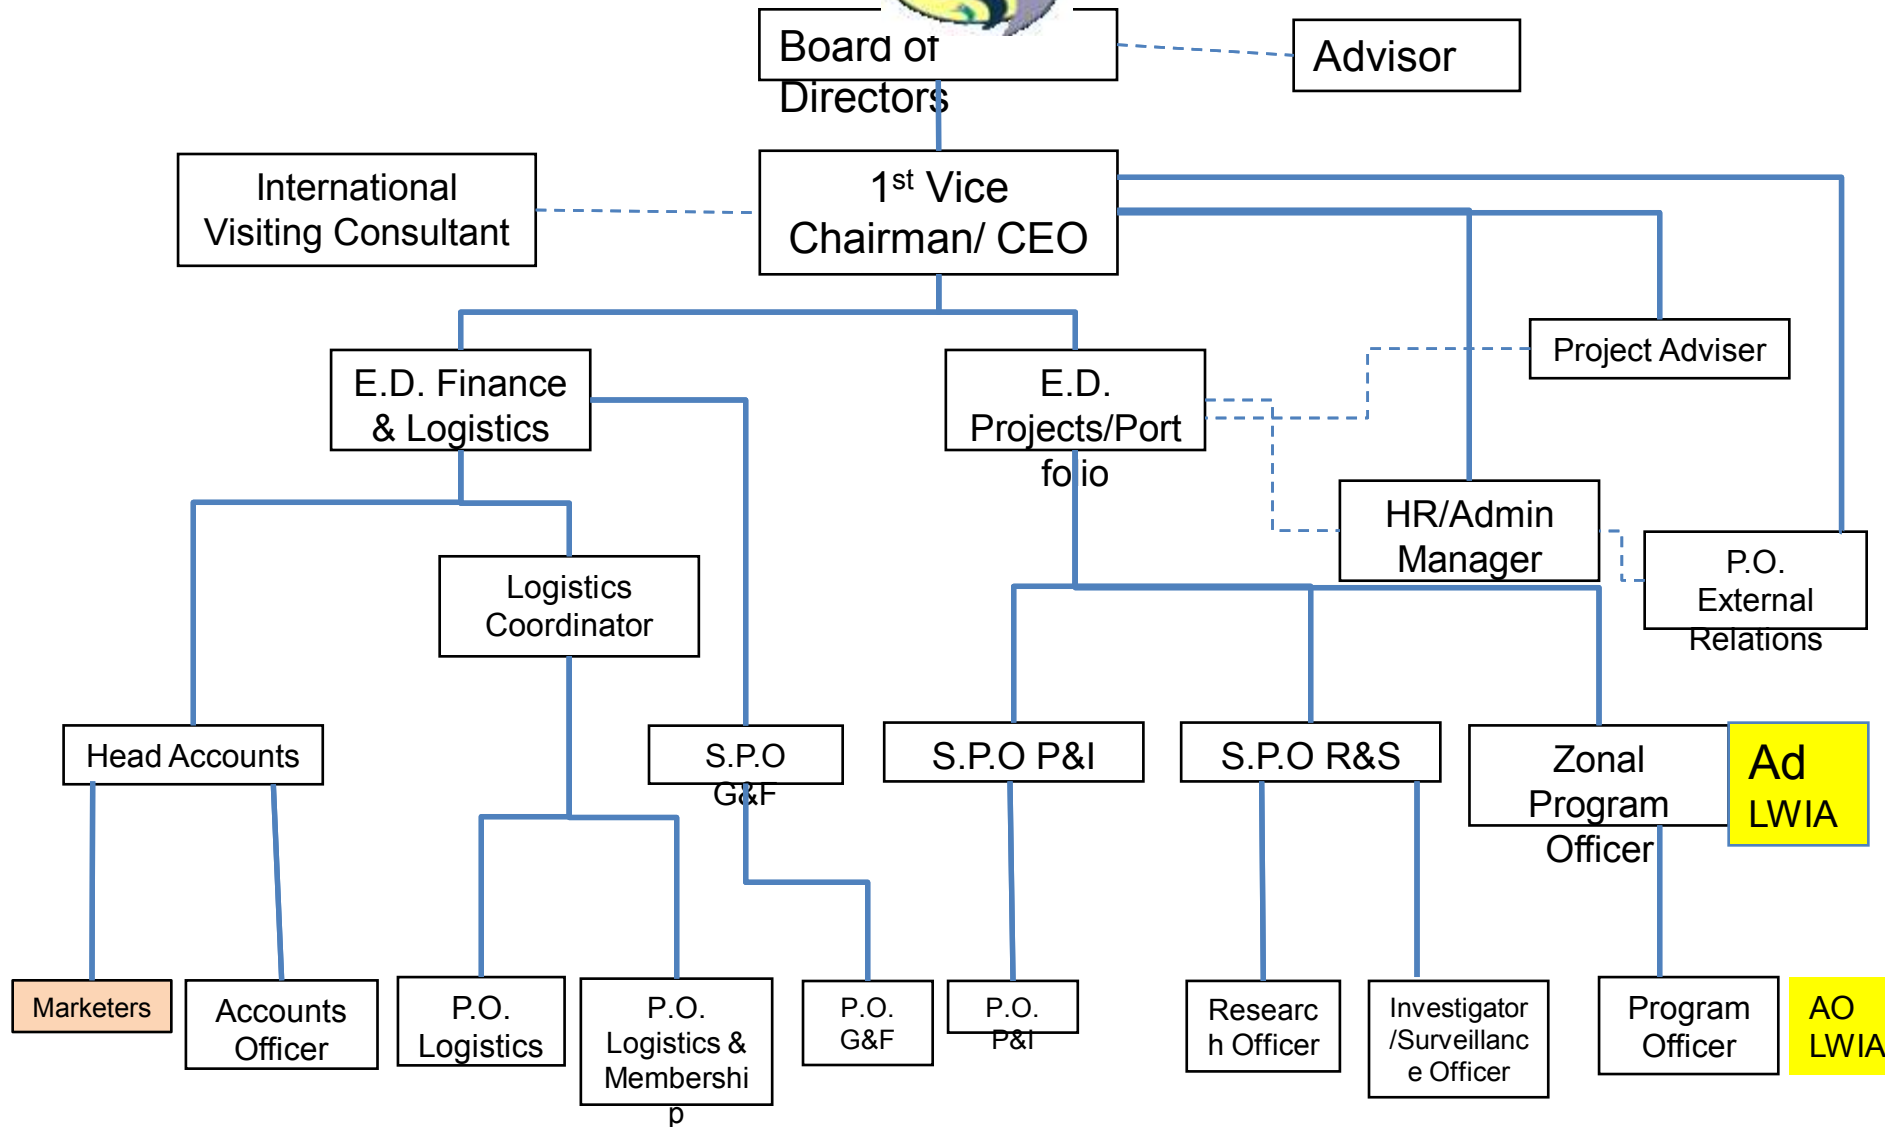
Board of Directors

Advisor

International Visiting Consultant

1st Vice Chairman/ CEO

Project Adviser

E.D. Finance & Logistics

E.D. Projects/Portfolio

HR/Admin Manager

P.O. External Relations

Logistics Coordinator

Head Accounts

S.P.O G&F

S.P.O P&I

S.P.O R&S

Zonal Program Officer

Ad LWIA

Marketers

Accounts Officer

P.O. Logistics

P.O. Logistics & Membership

P.O. G&F

P.O. P&I

Research Officer

Investigator /Surveillance Officer

Program Officer

AO LWIA